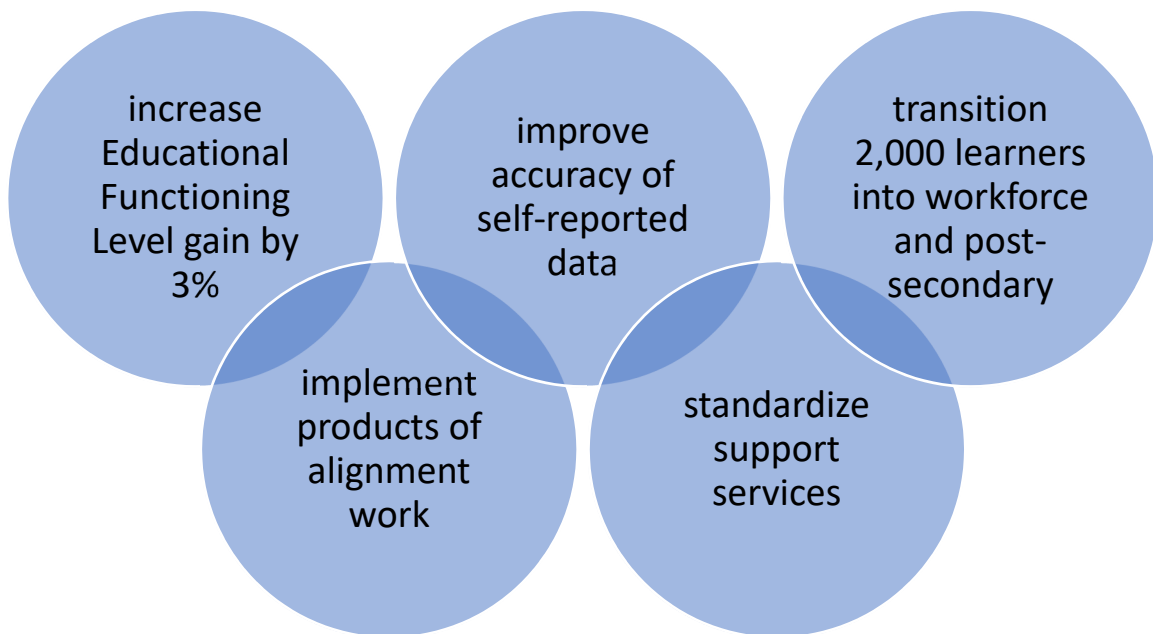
increase Educational Functioning Level gain by 3%

improve accuracy of self-reported data

transition 2,000 learners into workforce and post-secondary

implement products of alignment work

standardize support services